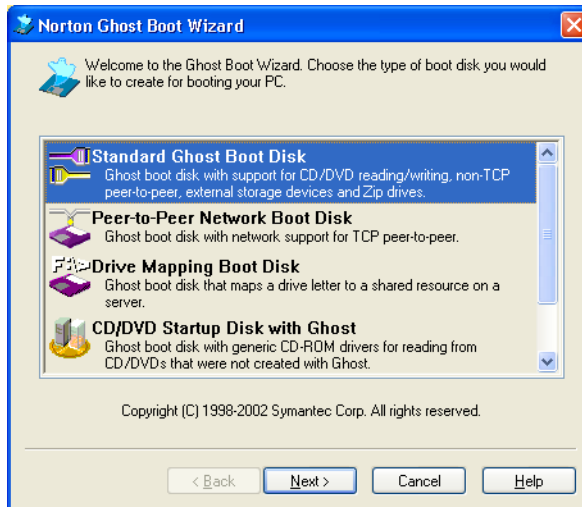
Norton Ghost Boot Wizard

Welcome to the Ghost Boot Wizard. Choose the type of boot disk you would like to create for booting your PC.

Standard Ghost Boot Disk
Ghost boot disk with support for CD/DVD reading/writing, non-TCP peer-to-peer, external storage devices and Zip drives.

Peer-to-Peer Network Boot Disk
Ghost boot disk with network support for TCP peer-to-peer.

Drive Mapping Boot Disk
Ghost boot disk that maps a drive letter to a shared resource on a server.

CD/DVD Startup Disk with Ghost
Ghost boot disk with generic CD-ROM drivers for reading from CD/DVDs that were not created with Ghost.

Copyright (C) 1998-2002 Symantec Corp. All rights reserved.

< Back
Next >
Cancel
Help